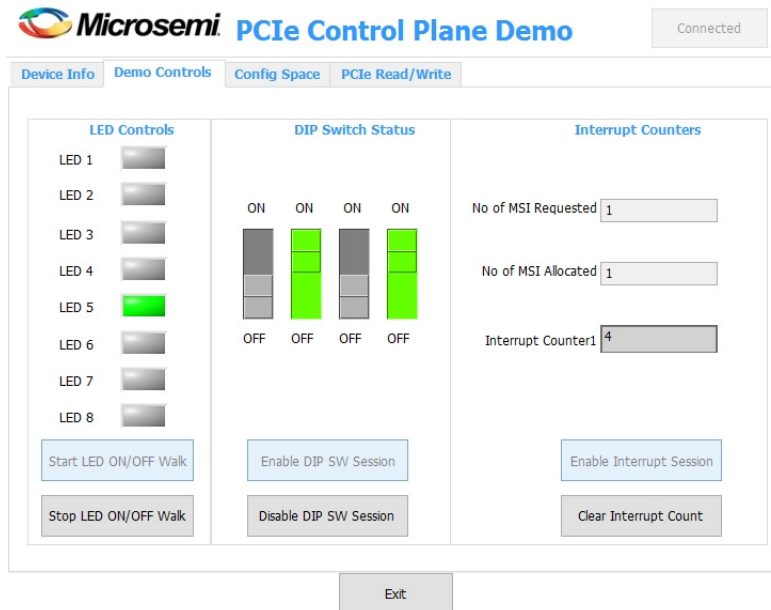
Microsemi PCIe Control Plane Demo

Connected

Device Info | Demo Controls | Config Space | PCIe Read/Write

LED Controls

LED 1
LED 2
LED 3
LED 4
LED 5
LED 6
LED 7
LED 8

Start LED ON/OFF Walk

Stop LED ON/OFF Walk

DIP Switch Status

ON ON ON ON

OFF OFF OFF OFF

Enable DIP SW Session

Disable DIP SW Session

Interrupt Counters

No of MSI Requested 1

No of MSI Allocated 1

Interrupt Counter1 4

Enable Interrupt Session

Clear Interrupt Count

Exit